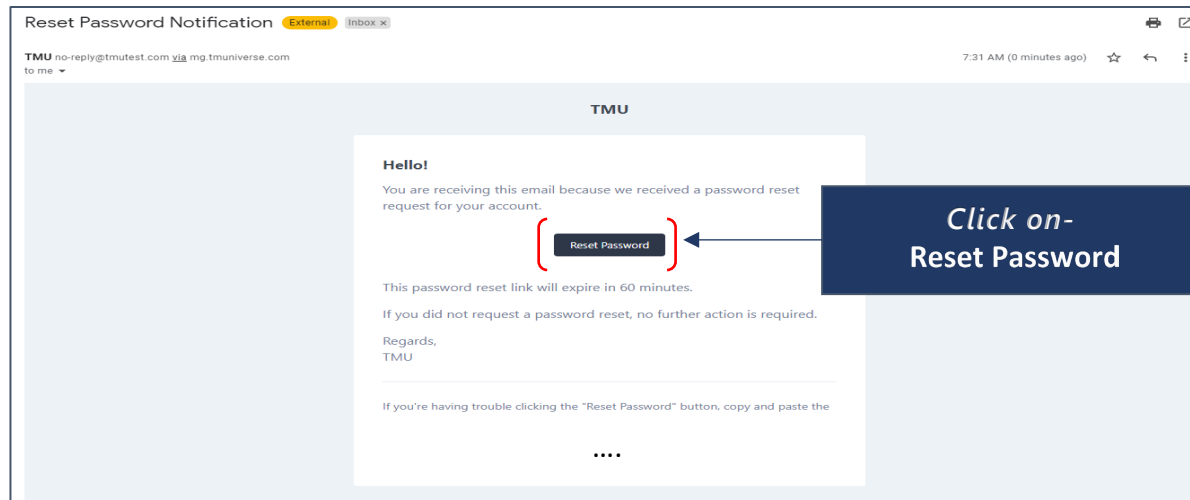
Reset Password Notification External Inbox ×

TMU no-reply@tmutest.com via mg.tmuniverse.com
to me

7:31 AM (0 minutes ago)

TMU

Hello!

You are receiving this email because we received a password reset request for your account.

Reset Password

Click on-
Reset Password

This password reset link will expire in 60 minutes.

If you did not request a password reset, no further action is required.

Regards,
TMU

If you're having trouble clicking the "Reset Password" button, copy and paste the

....